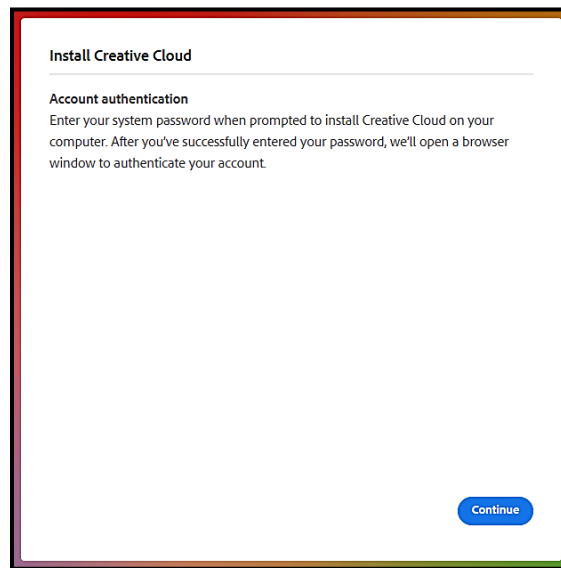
Install Creative Cloud

Account authentication
Enter your system password when prompted to install Creative Cloud on your computer. After you've successfully entered your password, we'll open a browser window to authenticate your account.

Continue